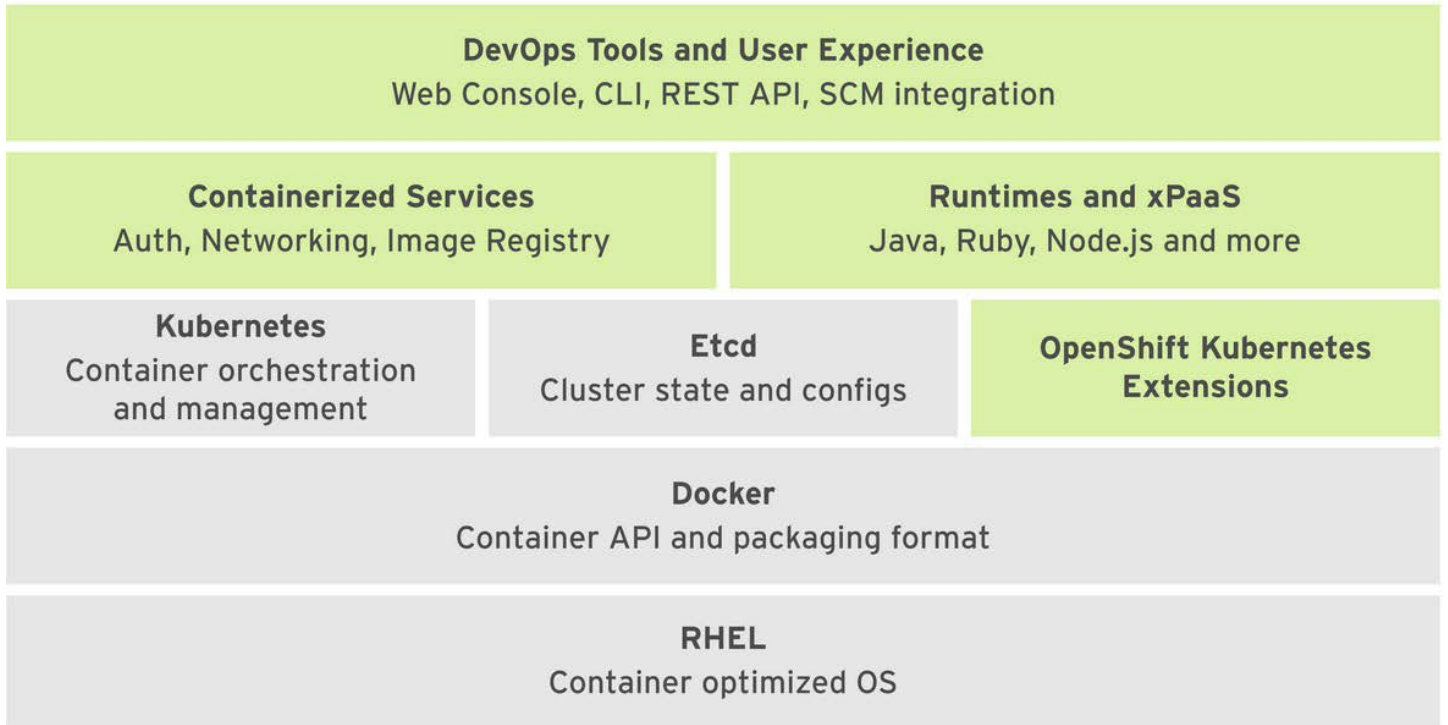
DevOps Tools and User Experience
Web Console, CLI, REST API, SCM integration

Containerized Services
Auth, Networking, Image Registry

Runtimes and xPaaS
Java, Ruby, Node.js and more

Kubernetes
Container orchestration and management

Etcd
Cluster state and configs

OpenShift Kubernetes Extensions

Docker
Container API and packaging format

RHEL
Container optimized OS